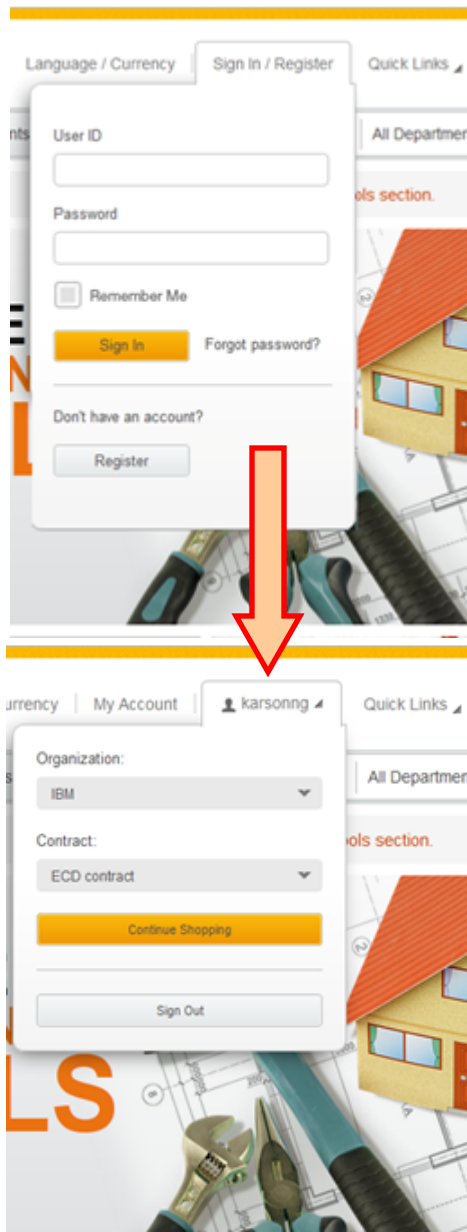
Language / Currency | Sign In / Register | Quick Links

nts

All Departmen

User ID

Password

ols section.

Remember Me

Sign In

Forgot password?

Don't have an account?

Register

urrency | My Account | karsonng | Quick Links

Organization:

IBM

All Departmen

Contract:

ools section.

ECD contract

Continue Shopping

Sign Out

LS